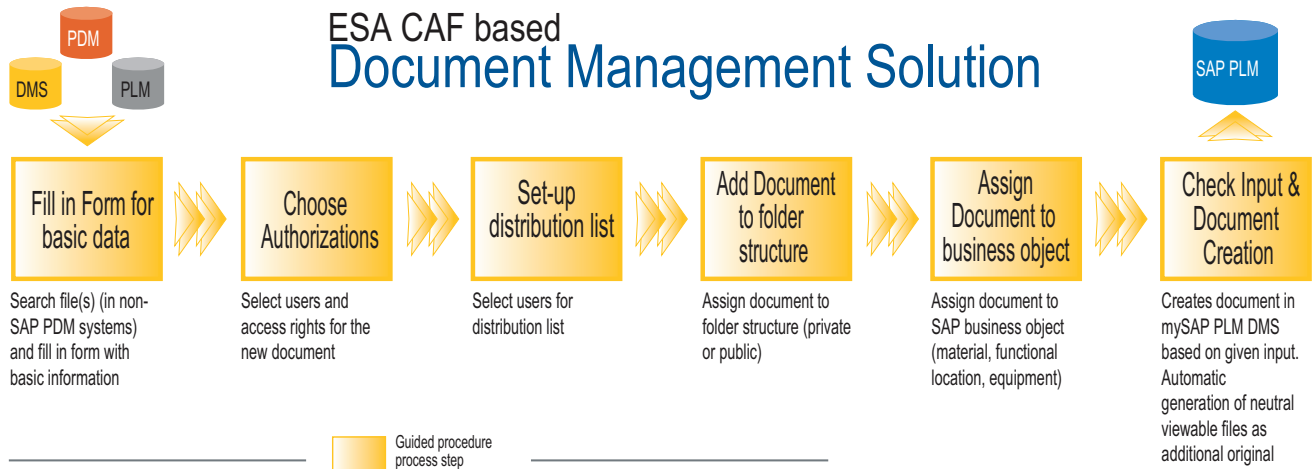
PDM

DMS

PLM

ESA CAF based
Document Management Solution

SAP PLM

Fill in Form for basic data

Search file(s) (in non-SAP PDM systems) and fill in form with basic information

Choose Authorizations

Select users and access rights for the new document

Set-up distribution list

Select users for distribution list

Add Document to folder structure

Assign document to folder structure (private or public)

Assign Document to business object

Assign document to SAP business object (material, functional location, equipment)

Check Input & Document Creation

Creates document in mySAP PLM DMS based on given input. Automatic generation of neutral viewable files as additional original

Guided procedure process step